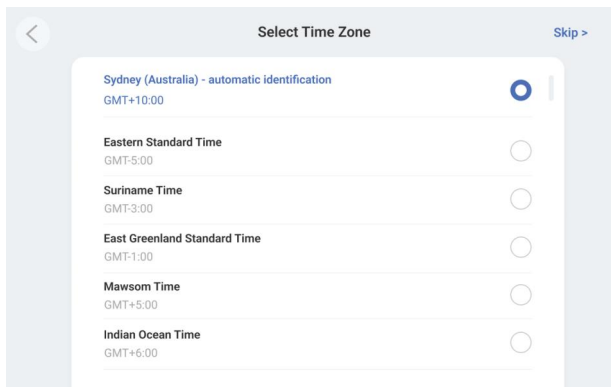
Select Time Zone

Skip >

Sydney (Australia) - automatic identification
GMT+10:00

Eastern Standard Time
GMT-5:00

Suriname Time
GMT-3:00

East Greenland Standard Time
GMT-1:00

Mawsom Time
GMT+5:00

Indian Ocean Time
GMT+6:00